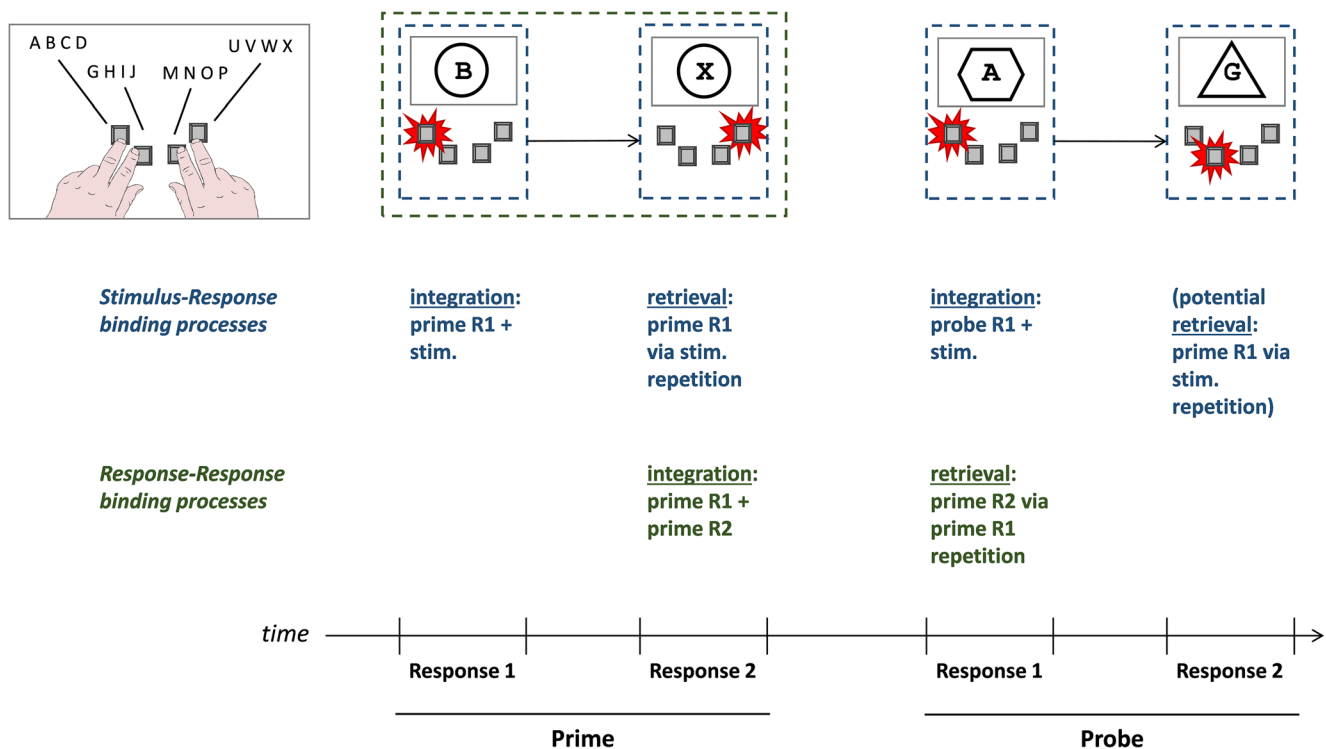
A B C D
G H I J
M N O P
U V W X

B
X
A
G

*Stimulus-Response binding processes*

integration: prime R1 + stim.

retrieval: prime R1 via stim. repetition

integration: probe R1 + stim.

(potential retrieval: prime R1 via stim. repetition)

*Response-Response binding processes*

integration: prime R1 + prime R2

retrieval: prime R2 via prime R1 repetition

*time*

Response 1
Response 2
Response 1
Response 2

Prime
Probe